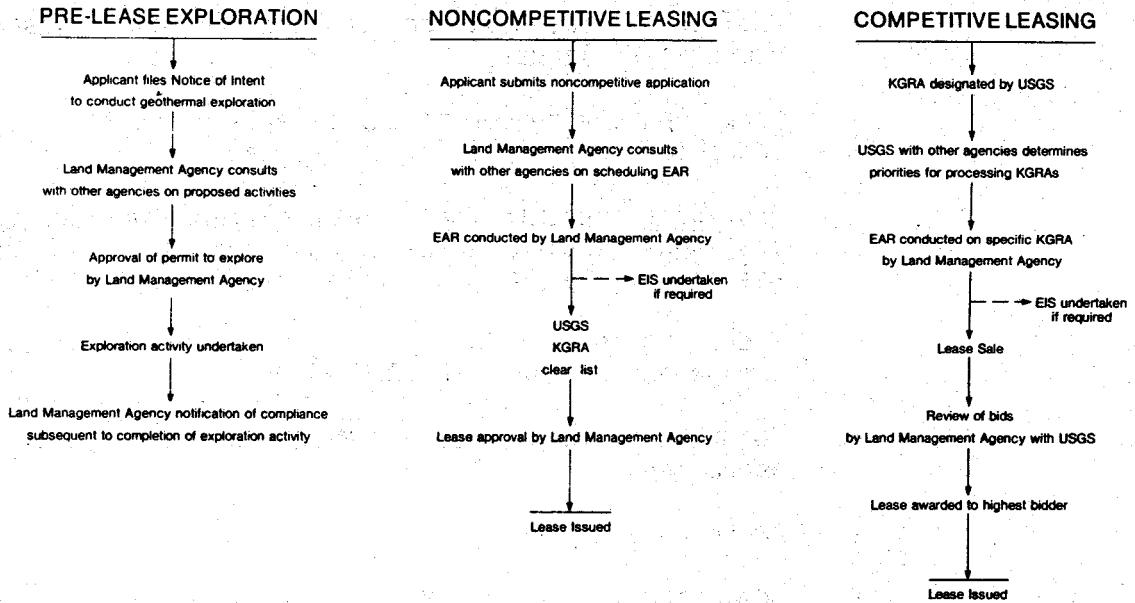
PRE-LEASE EXPLORATION

Applicant files Notice of Intent to conduct geothermal exploration

Land Management Agency consults with other agencies on proposed activities

Approval of permit to explore by Land Management Agency

Exploration activity undertaken

Land Management Agency notification of compliance subsequent to completion of exploration activity

NONCOMPETITIVE LEASING

Applicant submits noncompetitive application

Land Management Agency consults with other agencies on scheduling EAR

EAR conducted by Land Management Agency

EIS undertaken if required

USGS KGRA clear list

Lease approval by Land Management Agency

Lease Issued

COMPETITIVE LEASING

KGRA designated by USGS

USGS with other agencies determines priorities for processing KGRAs

EAR conducted on specific KGRA by Land Management Agency

EIS undertaken if required

Lease Sale

Review of bids by Land Management Agency with USGS

Lease awarded to highest bidder

Lease Issued